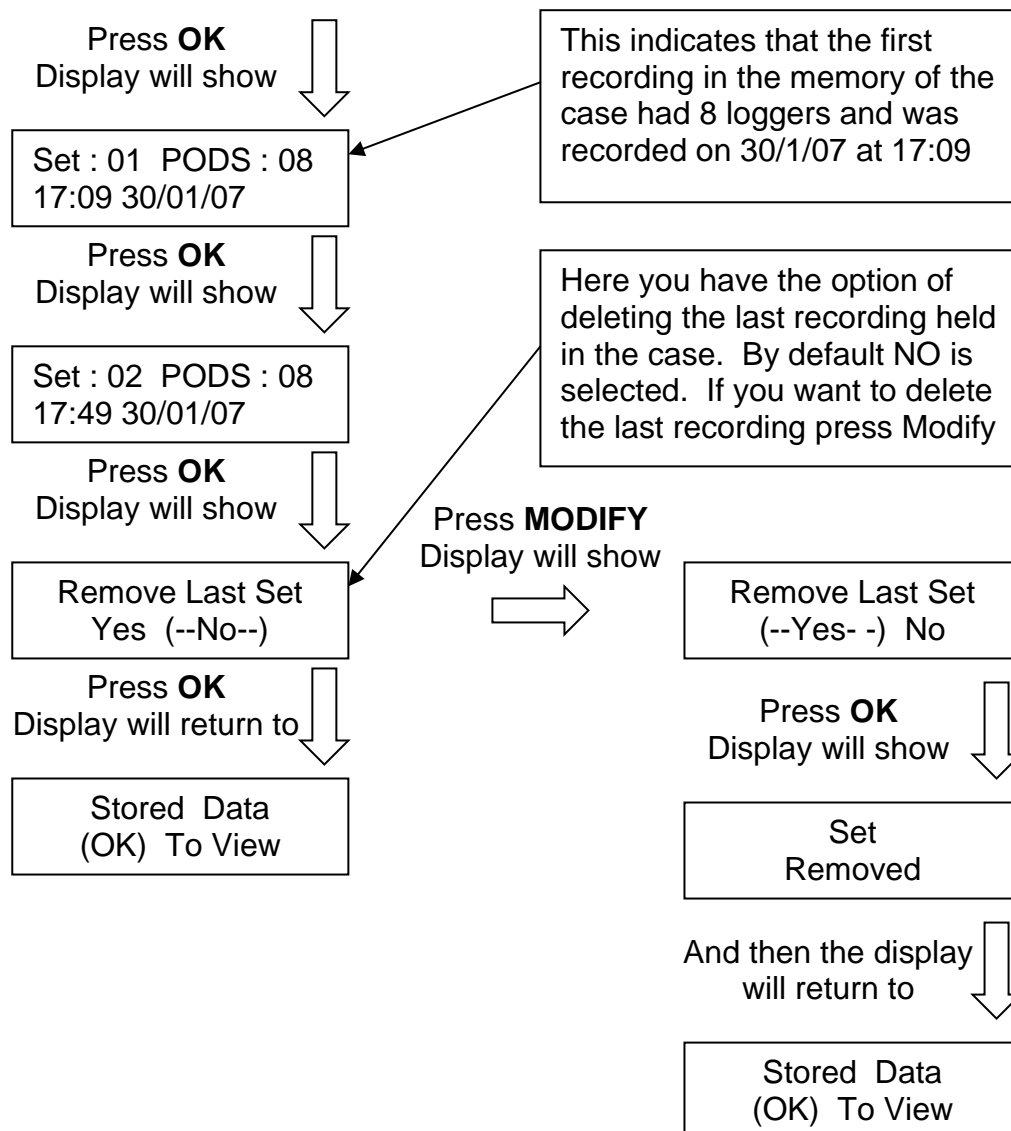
Press **OK**
Display will show

This indicates that the first recording in the memory of the case had 8 loggers and was recorded on 30/1/07 at 17:09

Set : 01 PODS : 08
17:09 30/01/07

Press **OK**
Display will show

Here you have the option of deleting the last recording held in the case. By default NO is selected. If you want to delete the last recording press Modify

Set : 02 PODS : 08
17:49 30/01/07

Press **OK**
Display will show

Press **MODIFY**
Display will show

Remove Last Set
Yes (--No--)

Remove Last Set
(--Yes- -) No

Press **OK**
Display will return to

Press **OK**
Display will show

Stored Data
(OK) To View

Set
Removed

And then the display will return to

Stored Data
(OK) To View